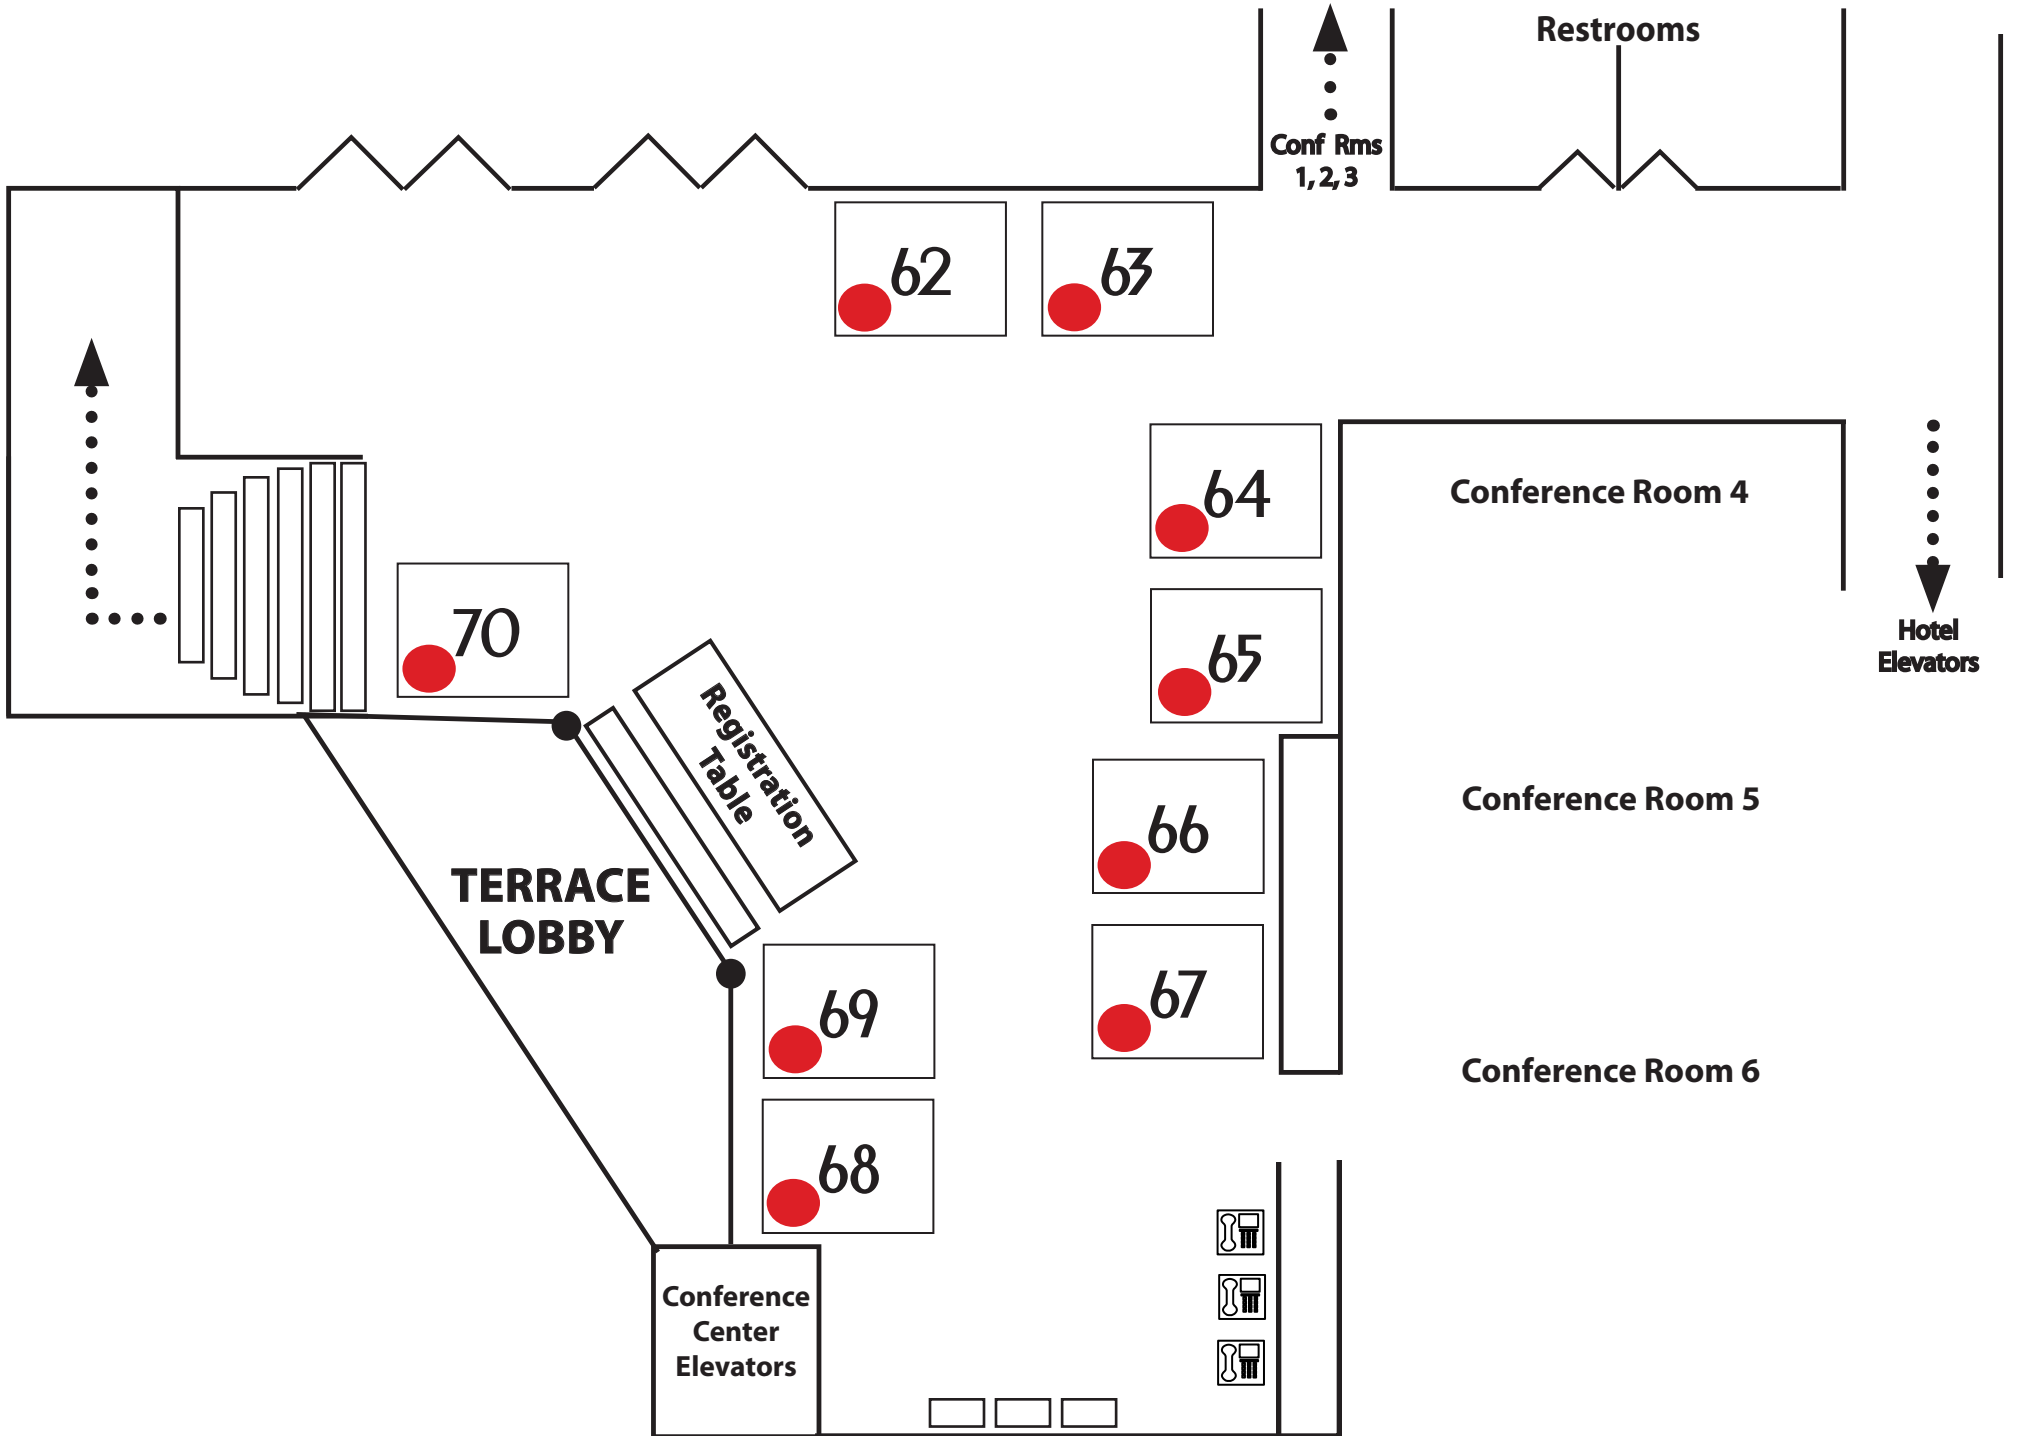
Restrooms

Conf Rms 1, 2, 3

62

63

64

Conference Room 4

Hotel Elevators

70

65

Registration Table

66

Conference Room 5

TERRACE LOBBY

69

67

Conference Room 6

68

Conference Center Elevators